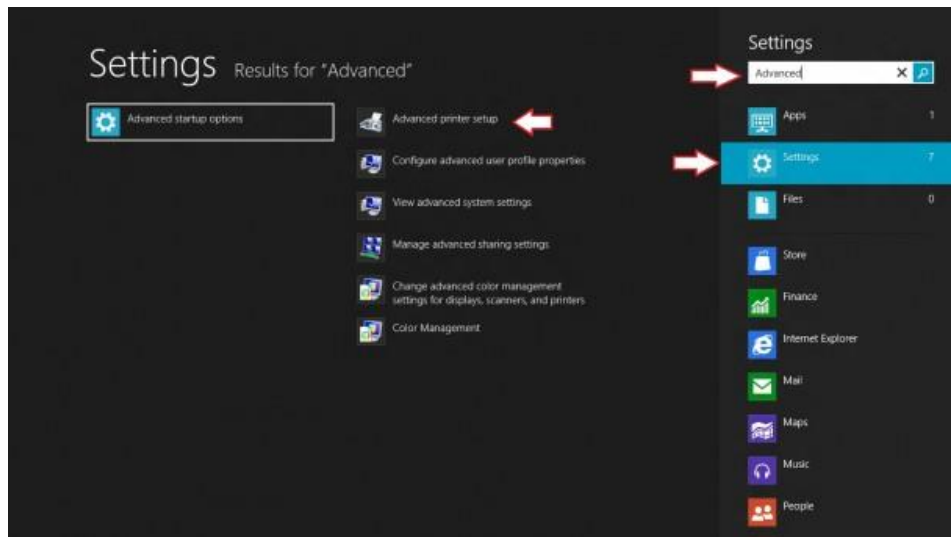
Settings Results for "Advanced"

Advanced startup options

Advanced printer setup

Configure advanced user profile properties

View advanced system settings

Manage advanced sharing settings

Change advanced color management settings for displays, scanners, and printers

Color Management

Settings

Advanced

Apps 1

Settings 7

Files 0

Store

Finance

Internet Explorer

Mail

Maps

Music

People